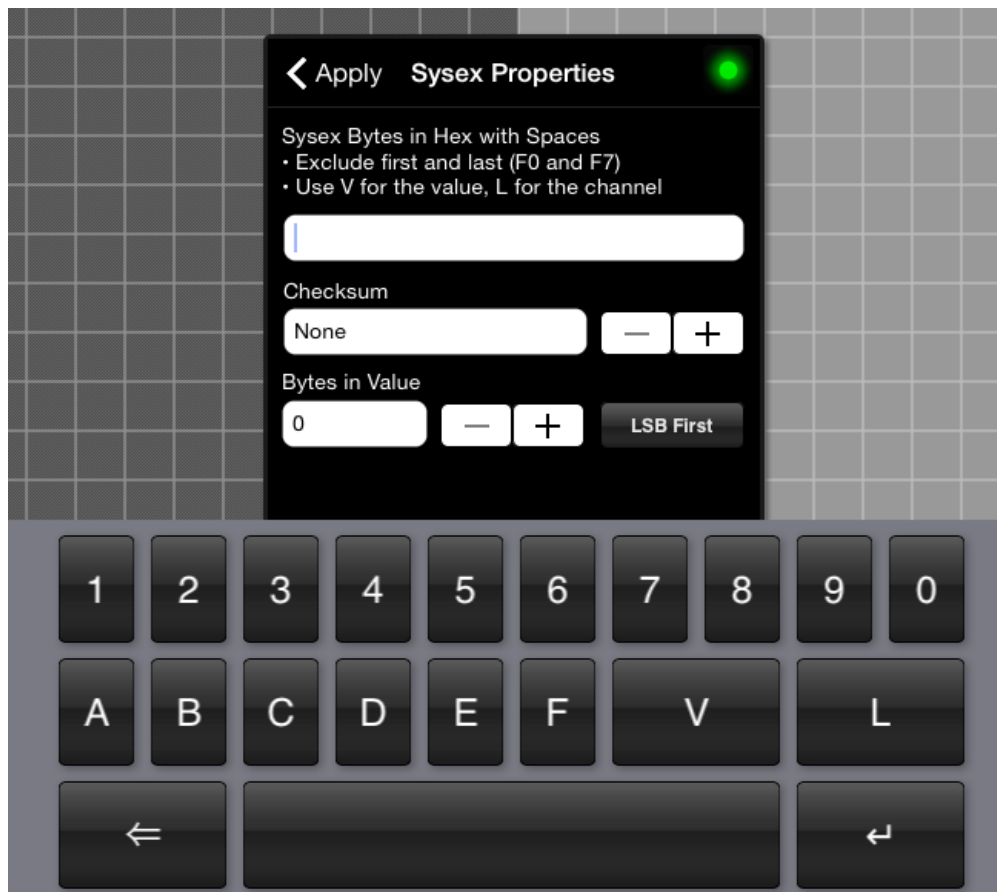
< Apply Sysex Properties

Sysex Bytes in Hex with Spaces
• Exclude first and last (F0 and F7)
• Use V for the value, L for the channel

Checksum
None
— +

Bytes in Value
0
— +
LSB First

1 2 3 4 5 6 7 8 9 0
A B C D E F V L
⇐ ↵